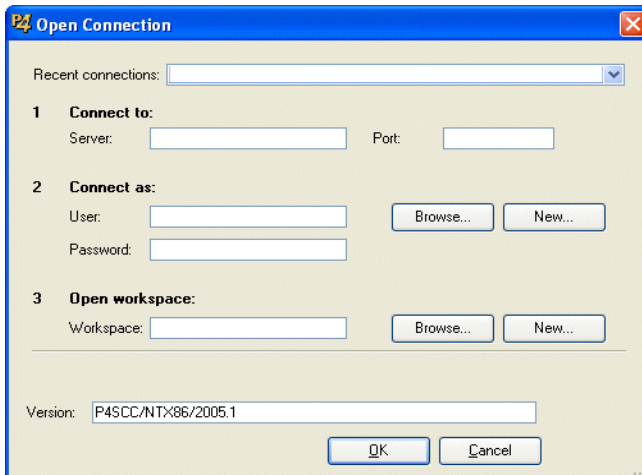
P4 Open Connection

Recent connections:

1 Connect to:
Server:
Port:

2 Connect as:
User:
Browse...
New...
Password:

3 Open workspace:
Workspace:
Browse...
New...

Version: P4SCC/NTX86/2005.1

OK
Cancel